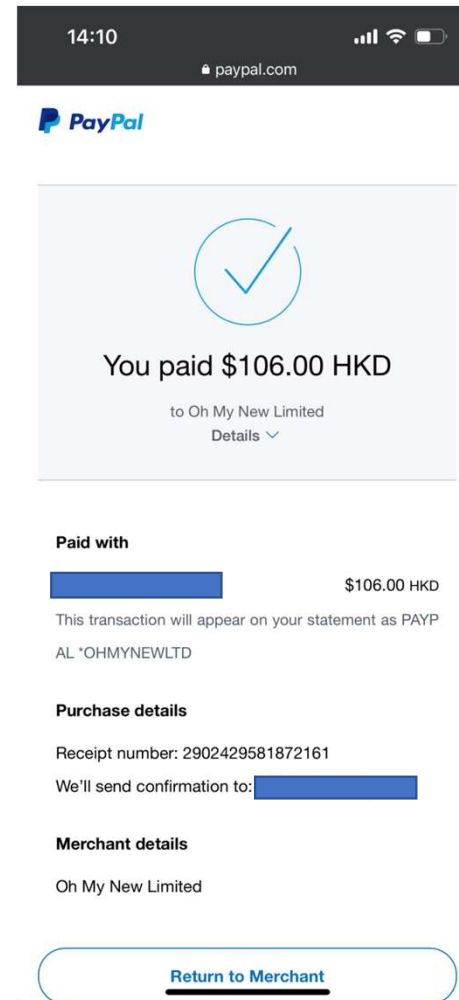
14:10

paypal.com

PayPal

You paid $106.00 HKD

to Oh My New Limited

Details

Paid with

$106.00 HKD

This transaction will appear on your statement as PAYPAL *OHMYNEWLTD

Purchase details

Receipt number: 2902429581872161

We'll send confirmation to: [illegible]

Merchant details

Oh My New Limited

Return to Merchant